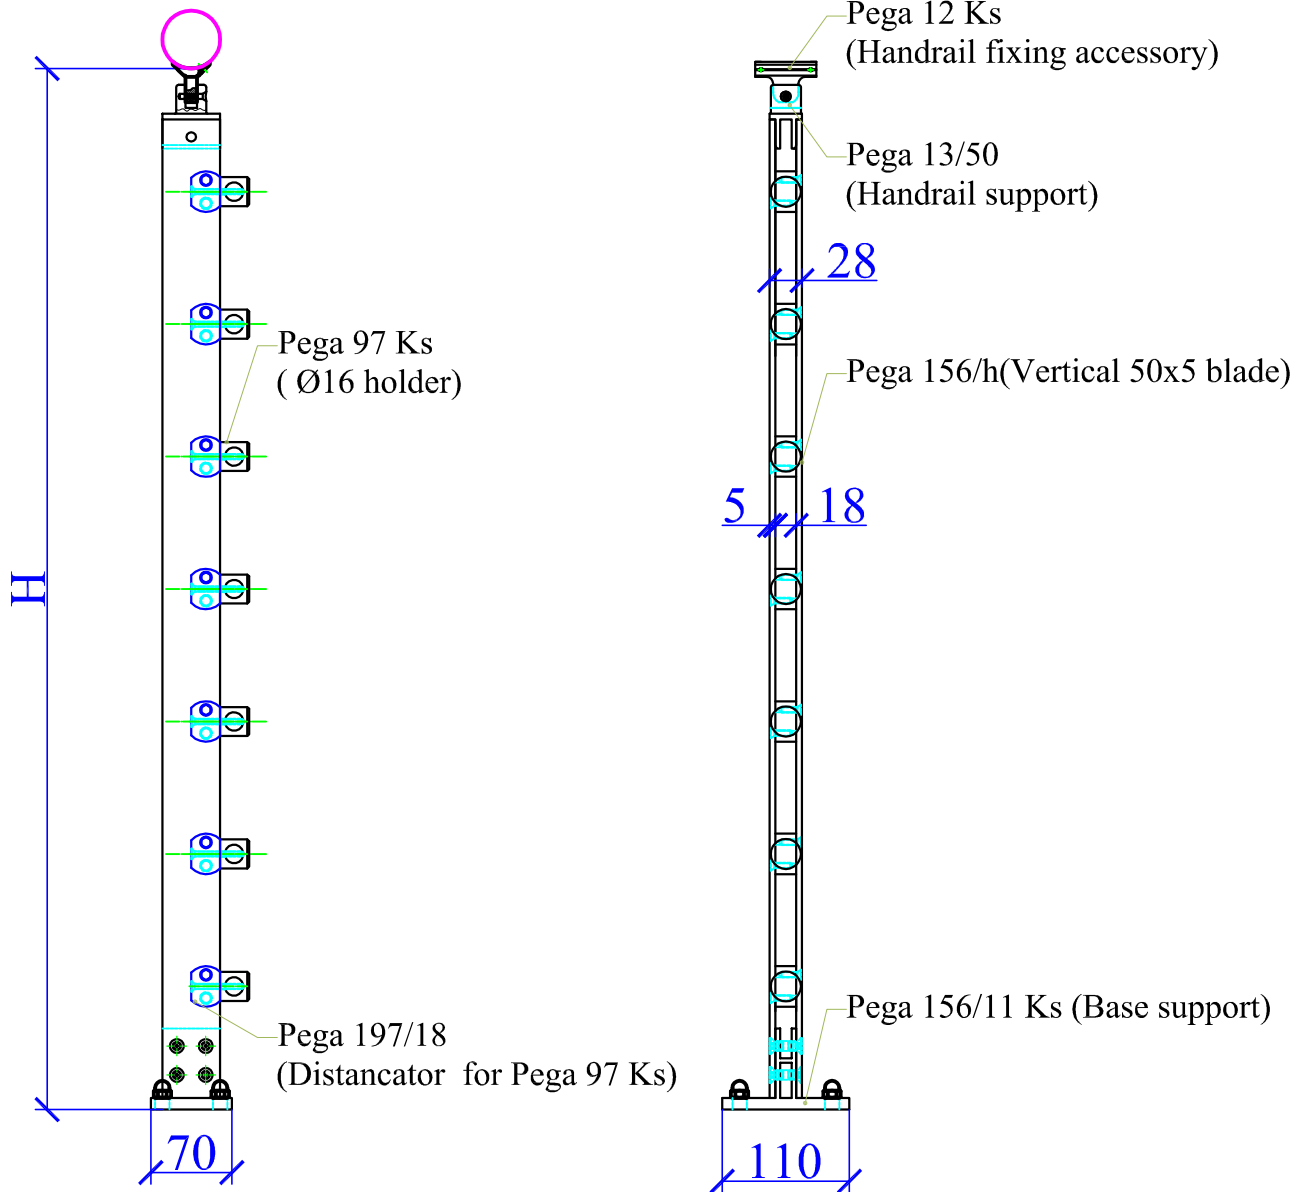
H

Pega 97 Ks
( Ø16 holder)

Pega 197/18
(Distancator for Pega 97 Ks)

70

Pega 12 Ks
(Handrail fixing accessory)

Pega 13/50
(Handrail support)

28

Pega 156/h(Vertical 50x5 blade)

5

18

Pega 156/11 Ks (Base support)

110